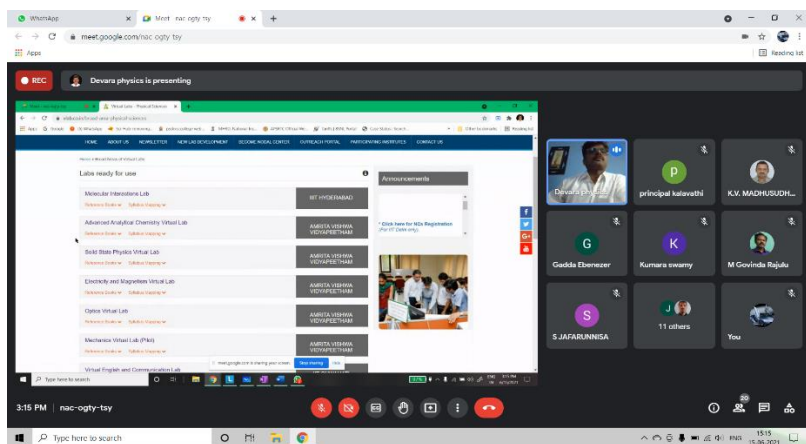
WhatsApp
Meet - nac-ogty-tsy
meet.google.com/nac-ogty-tsy
Apps
Reading list
REC
Devara physics is presenting

Virtual Labs - Physical Sciences
HOME ABOUT US NEWSLETTER NEW LAB DEVELOPMENT ECOONIC NODAL CENTER OUTREACH PORTAL PARTICIPATING INSTITUTES CONTACT US
Labs ready for use
Molecular Interactions Lab
IIIT HYDERABAD
Advanced Analytical Chemistry Virtual Lab
AMRITA VISHWA VIDYAPEETHAM
Solid State Physics Virtual Lab
AMRITA VISHWA VIDYAPEETHAM
Electricity and Magnetism Virtual Lab
AMRITA VISHWA VIDYAPEETHAM
Optics Virtual Lab
AMRITA VISHWA VIDYAPEETHAM
Mechanics Virtual Lab (Pilot)
AMRITA VISHWA VIDYAPEETHAM
Virtual English and Communication Lab
Announcements
* Click here for NCs Registration
meet.google.com is sharing your screen. Stop sharing Hide
Type here to search

Devara physics
P
principal kalavathi
K.V. MADHUSUDH...
G
Gadda Ebenezer
K
Kumara swamy
M Govinda Rajulu
S
S JAFARUNNISA
J
11 others
You

3:15 PM | nac-ogty-tsy
20
Type here to search
ENG 15:15 15-06-2021